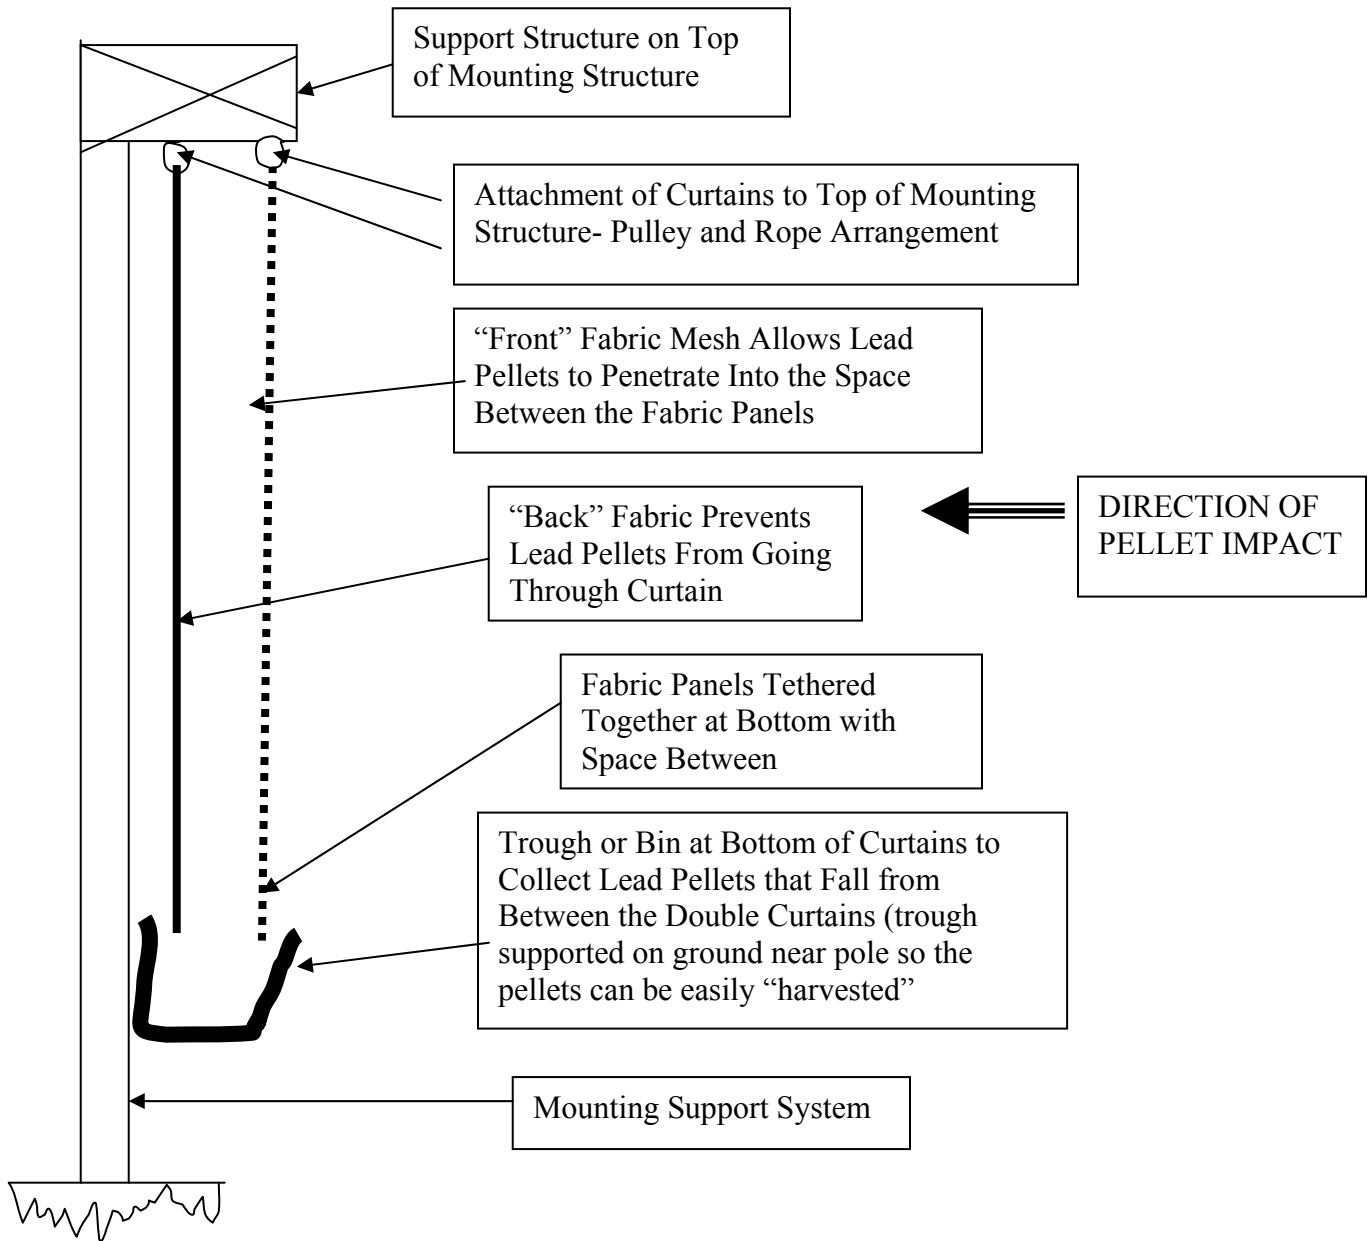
Support Structure on Top of Mounting Structure

Attachment of Curtains to Top of Mounting Structure- Pulley and Rope Arrangement

“Front” Fabric Mesh Allows Lead Pellets to Penetrate Into the Space Between the Fabric Panels

DIRECTION OF PELLET IMPACT

“Back” Fabric Prevents Lead Pellets From Going Through Curtain

Fabric Panels Tethered Together at Bottom with Space Between

Trough or Bin at Bottom of Curtains to Collect Lead Pellets that Fall from Between the Double Curtains (trough supported on ground near pole so the pellets can be easily “harvested”

Mounting Support System